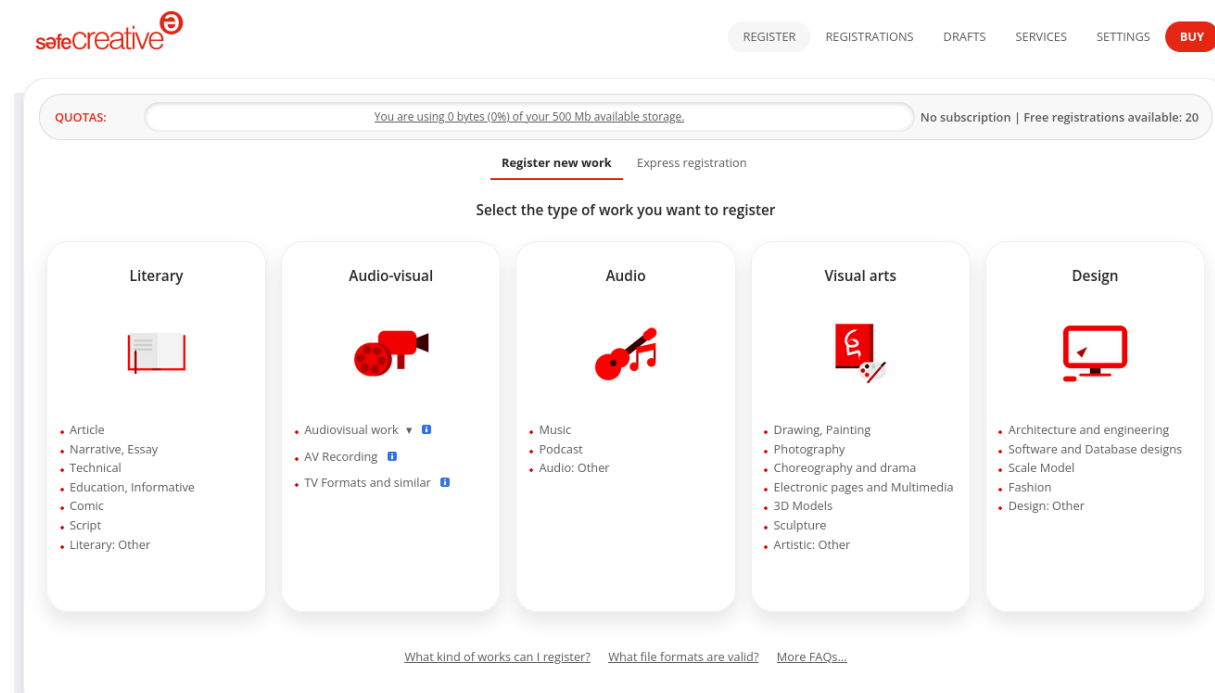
safecreative

REGISTER REGISTRATIONS DRAFTS SERVICES SETTINGS BUY

QUOTAS: You are using 0 bytes (0%) of your 500 Mb available storage. No subscription | Free registrations available: 20

Register new work Express registration

Select the type of work you want to register

Literary

- Article
- Narrative, Essay
- Technical
- Education, Informative
- Comic
- Script
- Literary: Other

Audio-visual

- Audiovisual work ▼ i
- AV Recording i
- TV Formats and similar i

Audio

- Music
- Podcast
- Audio: Other

Visual arts

- Drawing, Painting
- Photography
- Choreography and drama
- Electronic pages and Multimedia
- 3D Models
- Sculpture
- Artistic: Other

Design

- Architecture and engineering
- Software and Database designs
- Scale Model
- Fashion
- Design: Other

What kind of works can I register? What file formats are valid? More FAQs...